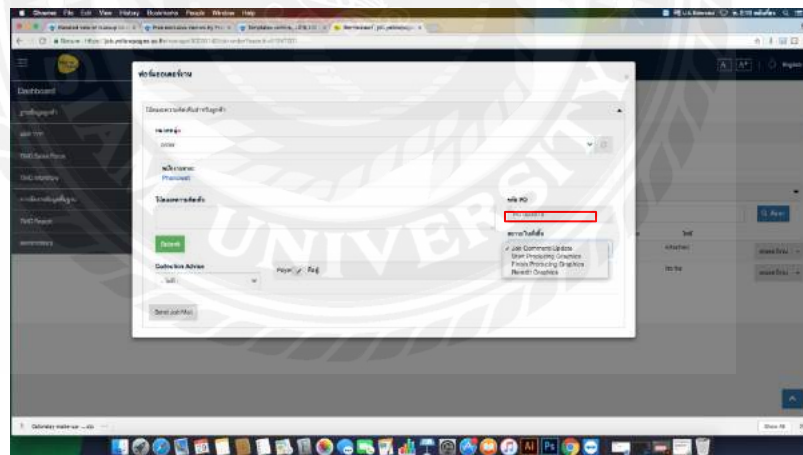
Chrome File Edit View History Bookmarks People Window Help

Dashboard

ส่งข้อมูลงาน

Job Comment Update
Start Producing Graphics
Finish Producing Graphics
Revisit Graphics

Submit

Correction Advise

Send Job Mail

UNIVERSITY